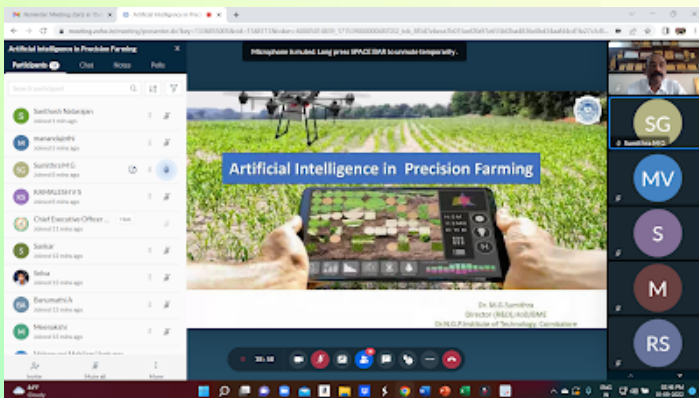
Artificial Intelligence in Precision Farming

Participants Chat Notes Polls

Search participant

Santhosh Natarajan
Joined 4 min ago

manavalajothi
Joined 5 mins ago

Sumithra M G
Joined 5 mins ago

KARMEGAM V S
Joined 6 mins ago

Chief Executive Officer ...
Joined 11 mins ago

Sankar
Joined 12 mins ago

Selva
Joined 12 mins ago

Banumathi A
Joined 13 mins ago

Meenakshi
Joined 13 mins ago

Microphone is muted. Long press SPACE BAR to unmute temporarily.

Artificial Intelligence in Precision Farming

Dr. M.G.Sumithra
Director (R&D),Prof/BME
Dr.N.G.P.Institute of Technology, Coimbatore

SG
MV
S
M
RS

38:18

Invite Mute all More